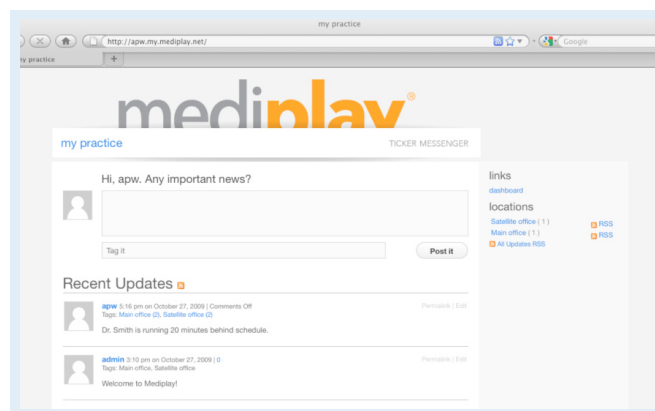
my practice

http://apw.my.mediplay.net/

Google

y practice

+

mediplay®

my practice

TICKER MESSENGER

Hi, apw. Any important news?

Tag it

Post it

Recent Updates

apw 5:16 pm on October 27, 2009 | Comments Off
Tags: Main office (2), Satellite office (2)

Permalink | Edit

Dr. Smith is running 20 minutes behind schedule.

admin 3:10 pm on October 27, 2009 | 0
Tags: Main office, Satellite office

Permalink | Edit

Welcome to Mediplay!

links

dashboard

locations

Satellite office ( 1 )

RSS

Main office ( 1 )

RSS

All Updates RSS